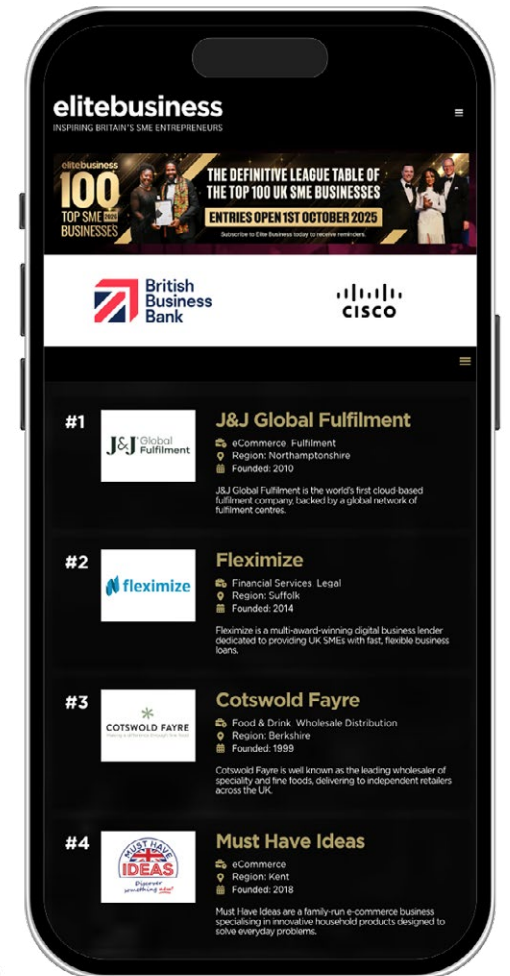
elitebusiness
INSPIRING BRITAIN'S SME ENTREPRENEURS

elitebusiness 100 TOP SME BUSINESSES
THE DEFINITIVE LEAGUE TABLE OF THE TOP 100 UK SME BUSINESSES
ENTRIES OPEN 1ST OCTOBER 2025
Subscribe to Elite Business today to receive reminders.

British Business Bank

CISCO

#1
J&J Global Fulfilment
J&J Global Fulfilment
eCommerce Fulfilment
Region: Northamptonshire
Founded: 2010
J&J Global Fulfilment is the world's first cloud-based fulfilment company, backed by a global network of fulfilment centres.

#2
fleximize
Fleximize
Financial Services Legal
Region: Suffolk
Founded: 2014
Fleximize is a multi-award-winning digital business lender dedicated to providing UK SMEs with fast, flexible business loans.

#3
COTSWOLD FAYRE
Cotswold Fayre
Food & Drink Wholesale Distribution
Region: Berkshire
Founded: 1999
Cotswold Fayre is well known as the leading wholesaler of speciality and fine foods, delivering to independent retailers across the UK.

#4
MUST HAVE IDEAS
Discover something new!
Must Have Ideas
eCommerce
Region: Kent
Founded: 2018
Must Have Ideas are a family-run e-commerce business specialising in innovative household products designed to solve everyday problems.